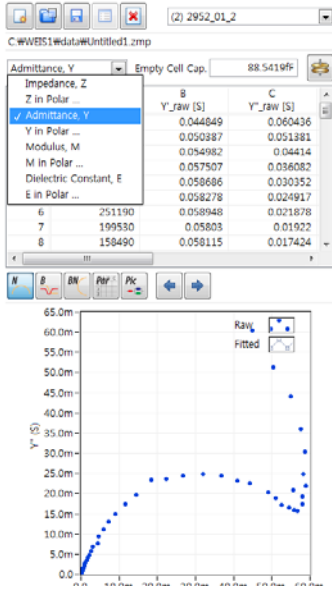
(2) 2952_01_2

C:₩WEIS1₩data₩Untitled1.zmp

Admittance, Y

Empty Cell Cap. 88.5419fF

Impedance, Z
Z in Polar ...
✓ Admittance, Y
Y in Polar ...
Modulus, M
M in Polar ...
Dielectric Constant, E
E in Polar ...

| | | B | C |
|---|---|---|---|
| | | Y'_raw [S] | Y''_raw [S] |
| | | 0.044849 | 0.060436 |
| | | 0.050387 | 0.051381 |
| | | 0.054982 | 0.04414 |
| | | 0.057507 | 0.036082 |
| | | 0.058686 | 0.030352 |
| | | 0.058278 | 0.024917 |
| 6 | 251190 | 0.058948 | 0.021878 |
| 7 | 199530 | 0.05803 | 0.01922 |
| 8 | 158490 | 0.058115 | 0.017424 |

N B BN Par Pic

Raw
Fitted

65.0m
60.0m
55.0m
50.0m
45.0m
40.0m
35.0m
30.0m
25.0m
20.0m
15.0m
10.0m
5.0m
0.0

Y'' (S)

0.0 10.0m 20.0m 30.0m 40.0m 50.0m 60.0m